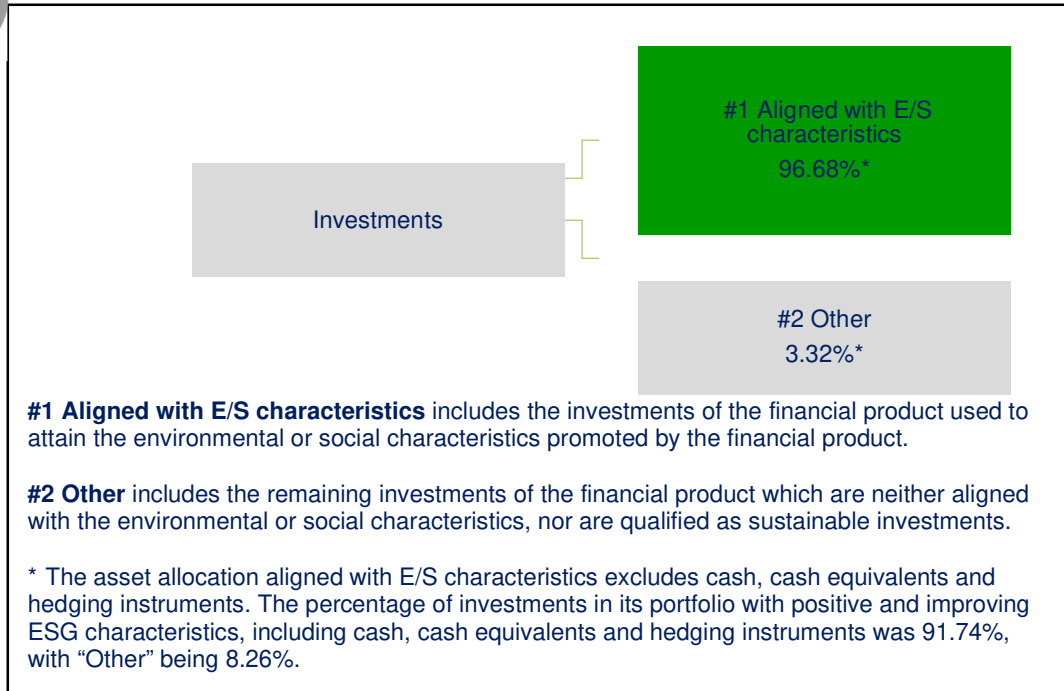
Investments

#1 Aligned with E/S characteristics
96.68%*

#2 Other
3.32%*

**#1 Aligned with E/S characteristics** includes the investments of the financial product used to attain the environmental or social characteristics promoted by the financial product.

**#2 Other** includes the remaining investments of the financial product which are neither aligned with the environmental or social characteristics, nor are qualified as sustainable investments.

* The asset allocation aligned with E/S characteristics excludes cash, cash equivalents and hedging instruments. The percentage of investments in its portfolio with positive and improving ESG characteristics, including cash, cash equivalents and hedging instruments was 91.74%, with “Other” being 8.26%.